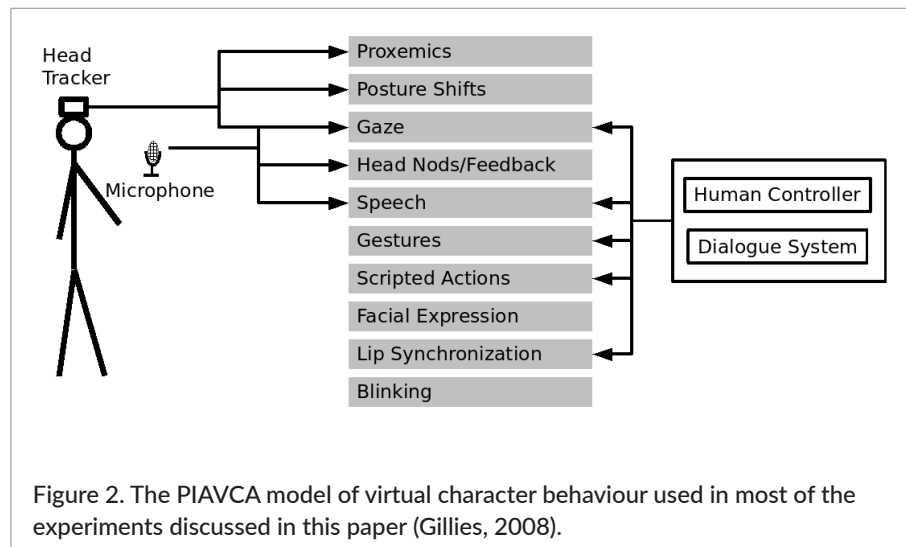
Head Tracker

Microphone

Proxemics
Posture Shifts
Gaze
Head Nods/Feedback
Speech
Gestures
Scripted Actions
Facial Expression
Lip Synchronization
Blinking

Human Controller
Dialogue System

Figure 2. The PIAVCA model of virtual character behaviour used in most of the experiments discussed in this paper (Gillies, 2008).